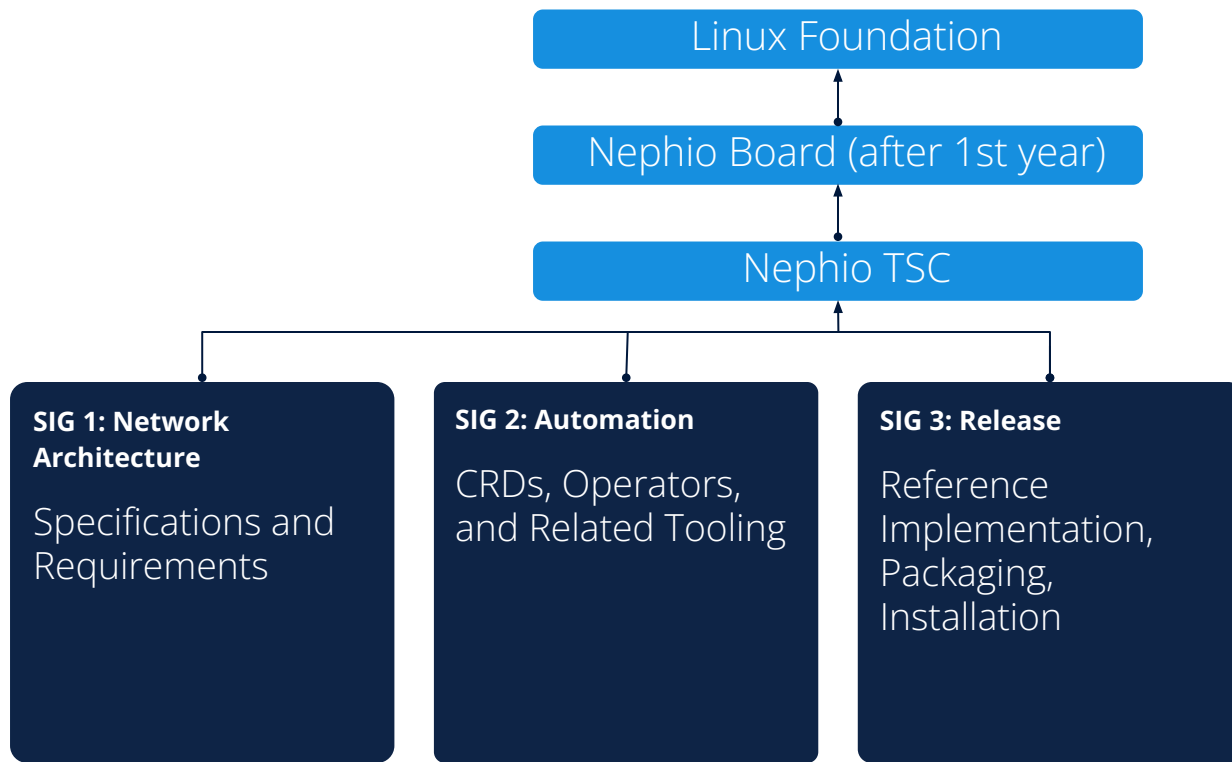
Linux Foundation

Nephio Board (after 1st year)

Nephio TSC

SIG 1: Network Architecture

Specifications and Requirements

SIG 2: Automation

CRDs, Operators, and Related Tooling

SIG 3: Release

Reference Implementation, Packaging, Installation